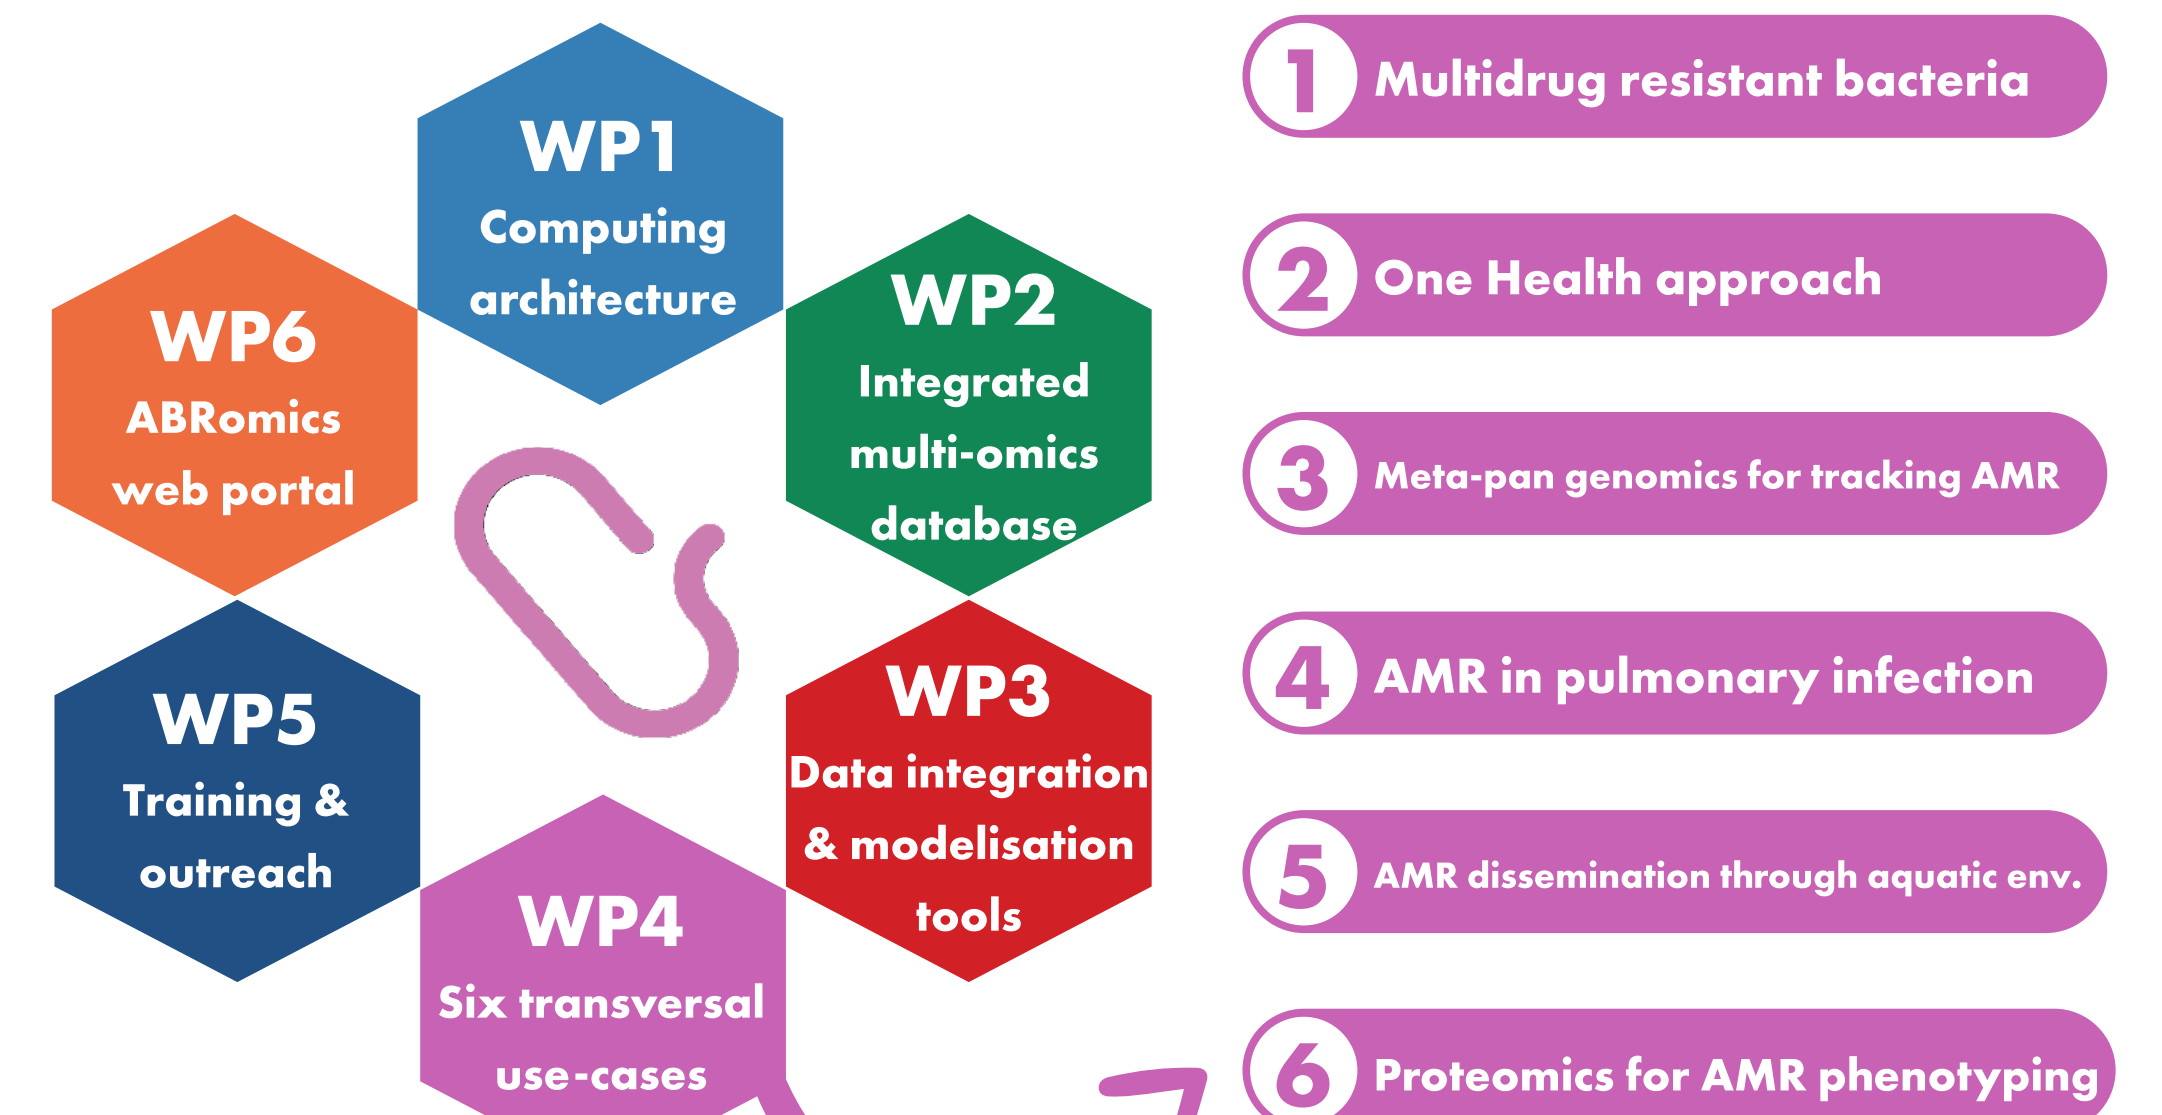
WP1
Computing architecture

WP6
ABRomics web portal

WP2
Integrated multi-omics database

WP5
Training & outreach

WP3
Data integration & modelisation tools

WP4
Six transversal use-cases

1 Multidrug resistant bacteria

2 One Health approach

3 Meta-pan genomics for tracking AMR

4 AMR in pulmonary infection

5 AMR dissemination through aquatic env.

6 Proteomics for AMR phenotyping